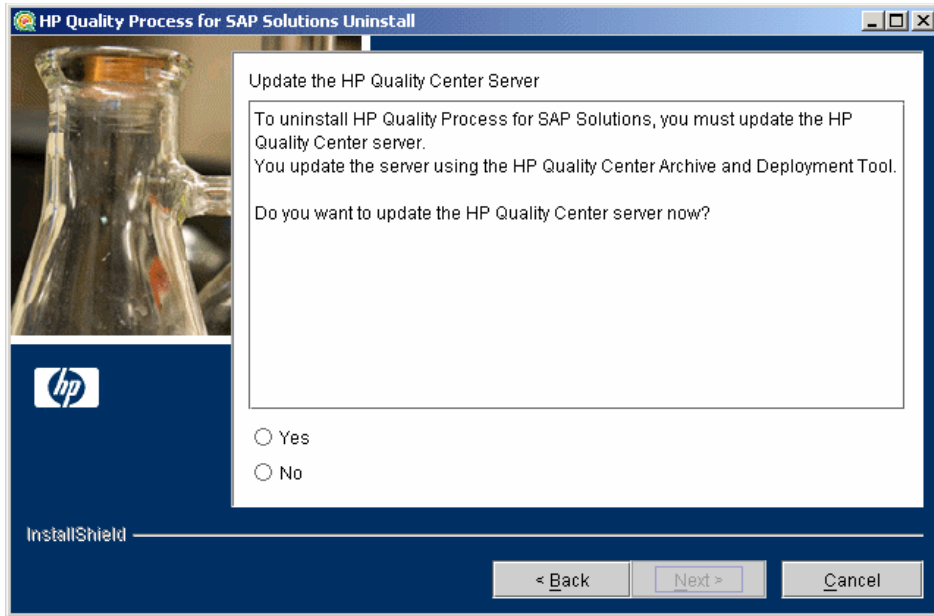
HP Quality Process for SAP Solutions Uninstall

Update the HP Quality Center Server

To uninstall HP Quality Process for SAP Solutions, you must update the HP Quality Center server.
You update the server using the HP Quality Center Archive and Deployment Tool.

Do you want to update the HP Quality Center server now?

hp

Yes

No

InstallShield

< Back

Next >

Cancel